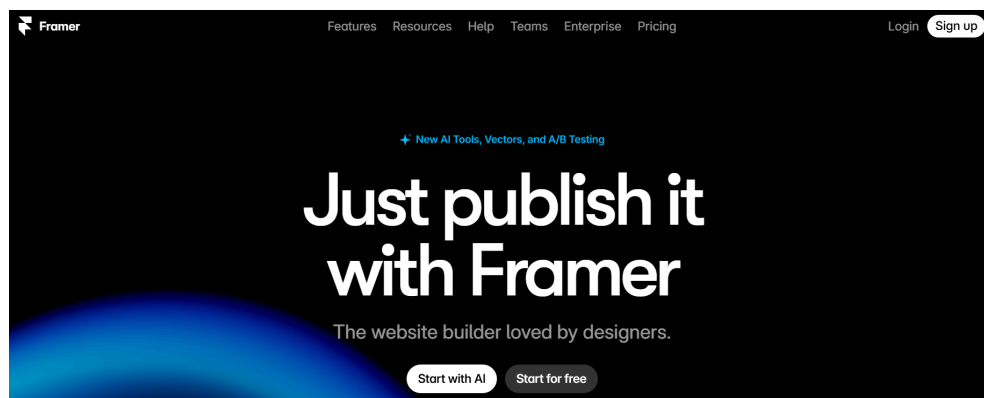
Framer

Features Resources Help Teams Enterprise Pricing

Login Sign up

New AI Tools, Vectors, and A/B Testing

Just publish it with Framer

The website builder loved by designers.

Start with AI Start for free